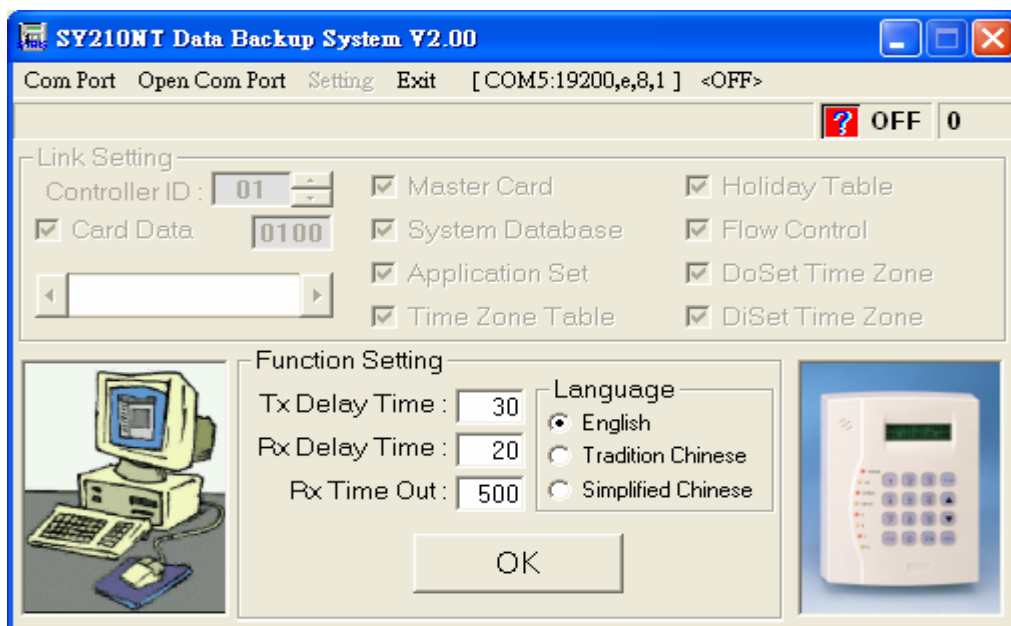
SY210NT Data Backup System V2.00

Com Port Open Com Port Setting Exit [ COM5:19200,e,8,1 ] <OFF>

? OFF 0

Link Setting

Controller ID : 01

Card Data 0100

Master Card

System Database

Application Set

Time Zone Table

Holiday Table

Flow Control

DoSet Time Zone

DiSet Time Zone

Function Setting

Tx Delay Time : 30

Rx Delay Time : 20

Rx Time Out : 500

Language

English

Tradition Chinese

Simplified Chinese

OK